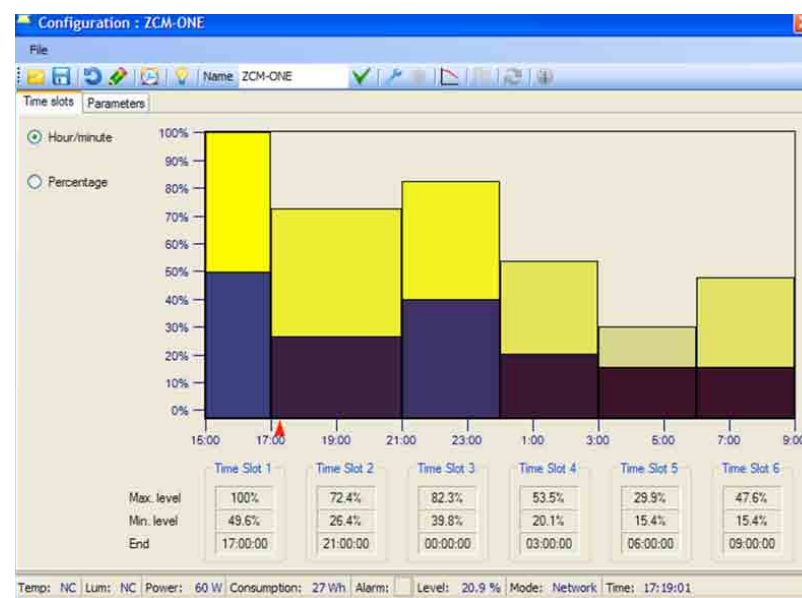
Configuration : ZCM-ONE

File

Name ZCM-ONE

Time slots | Parameters

Hour/minute

Percentage

100%
90%
80%
70%
60%
50%
40%
30%
20%
10%
0%

15:00 17:00 19:00 21:00 23:00 1:00 3:00 5:00 7:00 9:00

| | Time Slot 1 | Time Slot 2 | Time Slot 3 | Time Slot 4 | Time Slot 5 | Time Slot 6 |
|---|---|---|---|---|---|---|
| Max. level | 100% | 72.4% | 82.3% | 53.5% | 29.9% | 47.6% |
| Min. level | 49.6% | 26.4% | 39.8% | 20.1% | 15.4% | 15.4% |
| End | 17:00:00 | 21:00:00 | 00:00:00 | 03:00:00 | 06:00:00 | 09:00:00 |

Temp: NC Lum: NC Power: 60 W Consumption: 27 Wh Alarm: Level: 20.9 % Mode: Network Time: 17:19:01